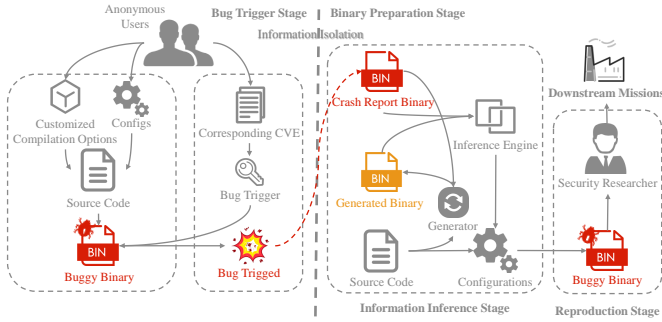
Anonymous Users

Bug Trigger Stage

Binary Preparation Stage

Information Isolation

Customized Compilation Options

Configs

Source Code

BIN

Buggy Binary

Corresponding CVE

Bug Trigger

Bug Trigged

BIN

Crash Report Binary

Inference Engine

BIN

Generated Binary

Generator

Source Code

Configurations

Information Inference Stage

Downstream Missions

Security Researcher

BIN

Buggy Binary

Reproduction Stage